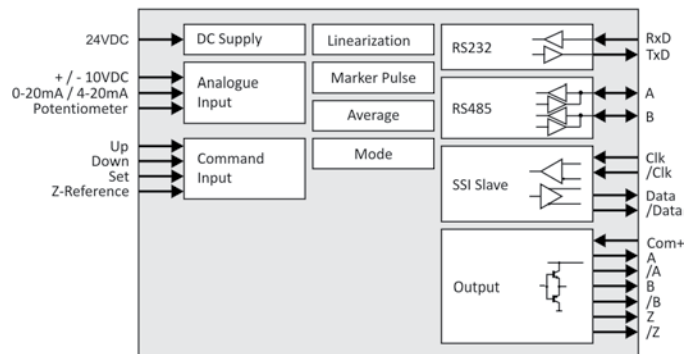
24VDC
+ / - 10VDC
0-20mA / 4-20mA
Potentiometer
Up
Down
Set
Z-Reference

DC Supply
Analogue Input
Command Input

Linearization
Marker Pulse
Average
Mode

RS232
RS485
SSI Slave
Output

RxD
TxD
A
B
Clk
/Clk
Data
/Data
Com+
A
/A
B
/B
Z
/Z